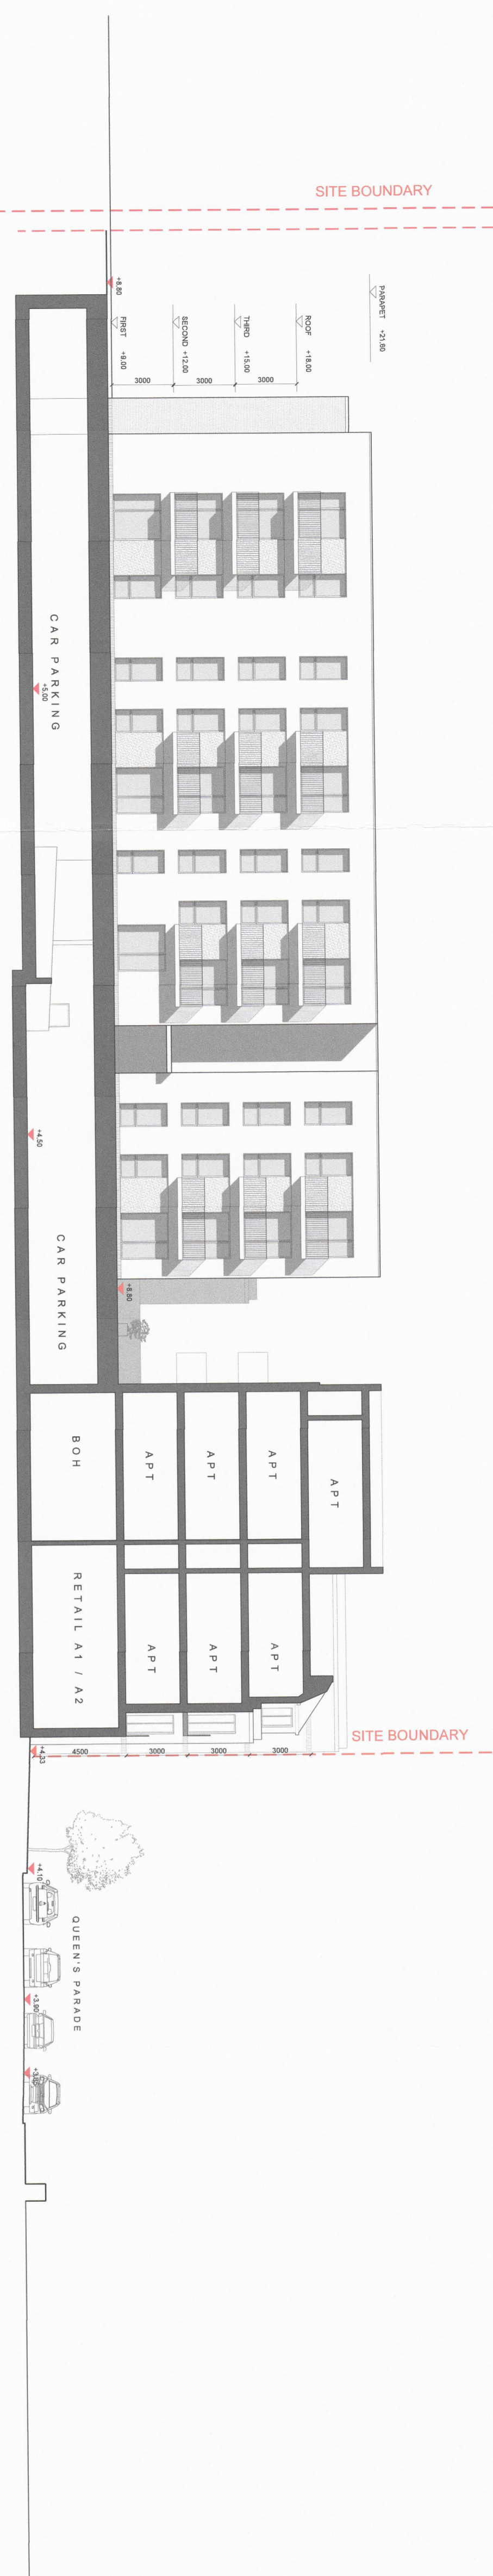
SITE BOUNDARY

+8.80

PARAPET +21.50

FIRST +9.00

SECOND +12.00

THIRD +15.00

ROOF +18.00

3000

3000

3000

CAR PARKING

+5.00

+4.50

CAR PARKING

+8.80

BOH

APT

APT

APT

APT

RETAIL A1 / A2

APT

APT

APT

SITE BOUNDARY

+4.33

4500

3000

3000

3000

+4.10

QUEEN'S PARADE

+3.90

+3.80